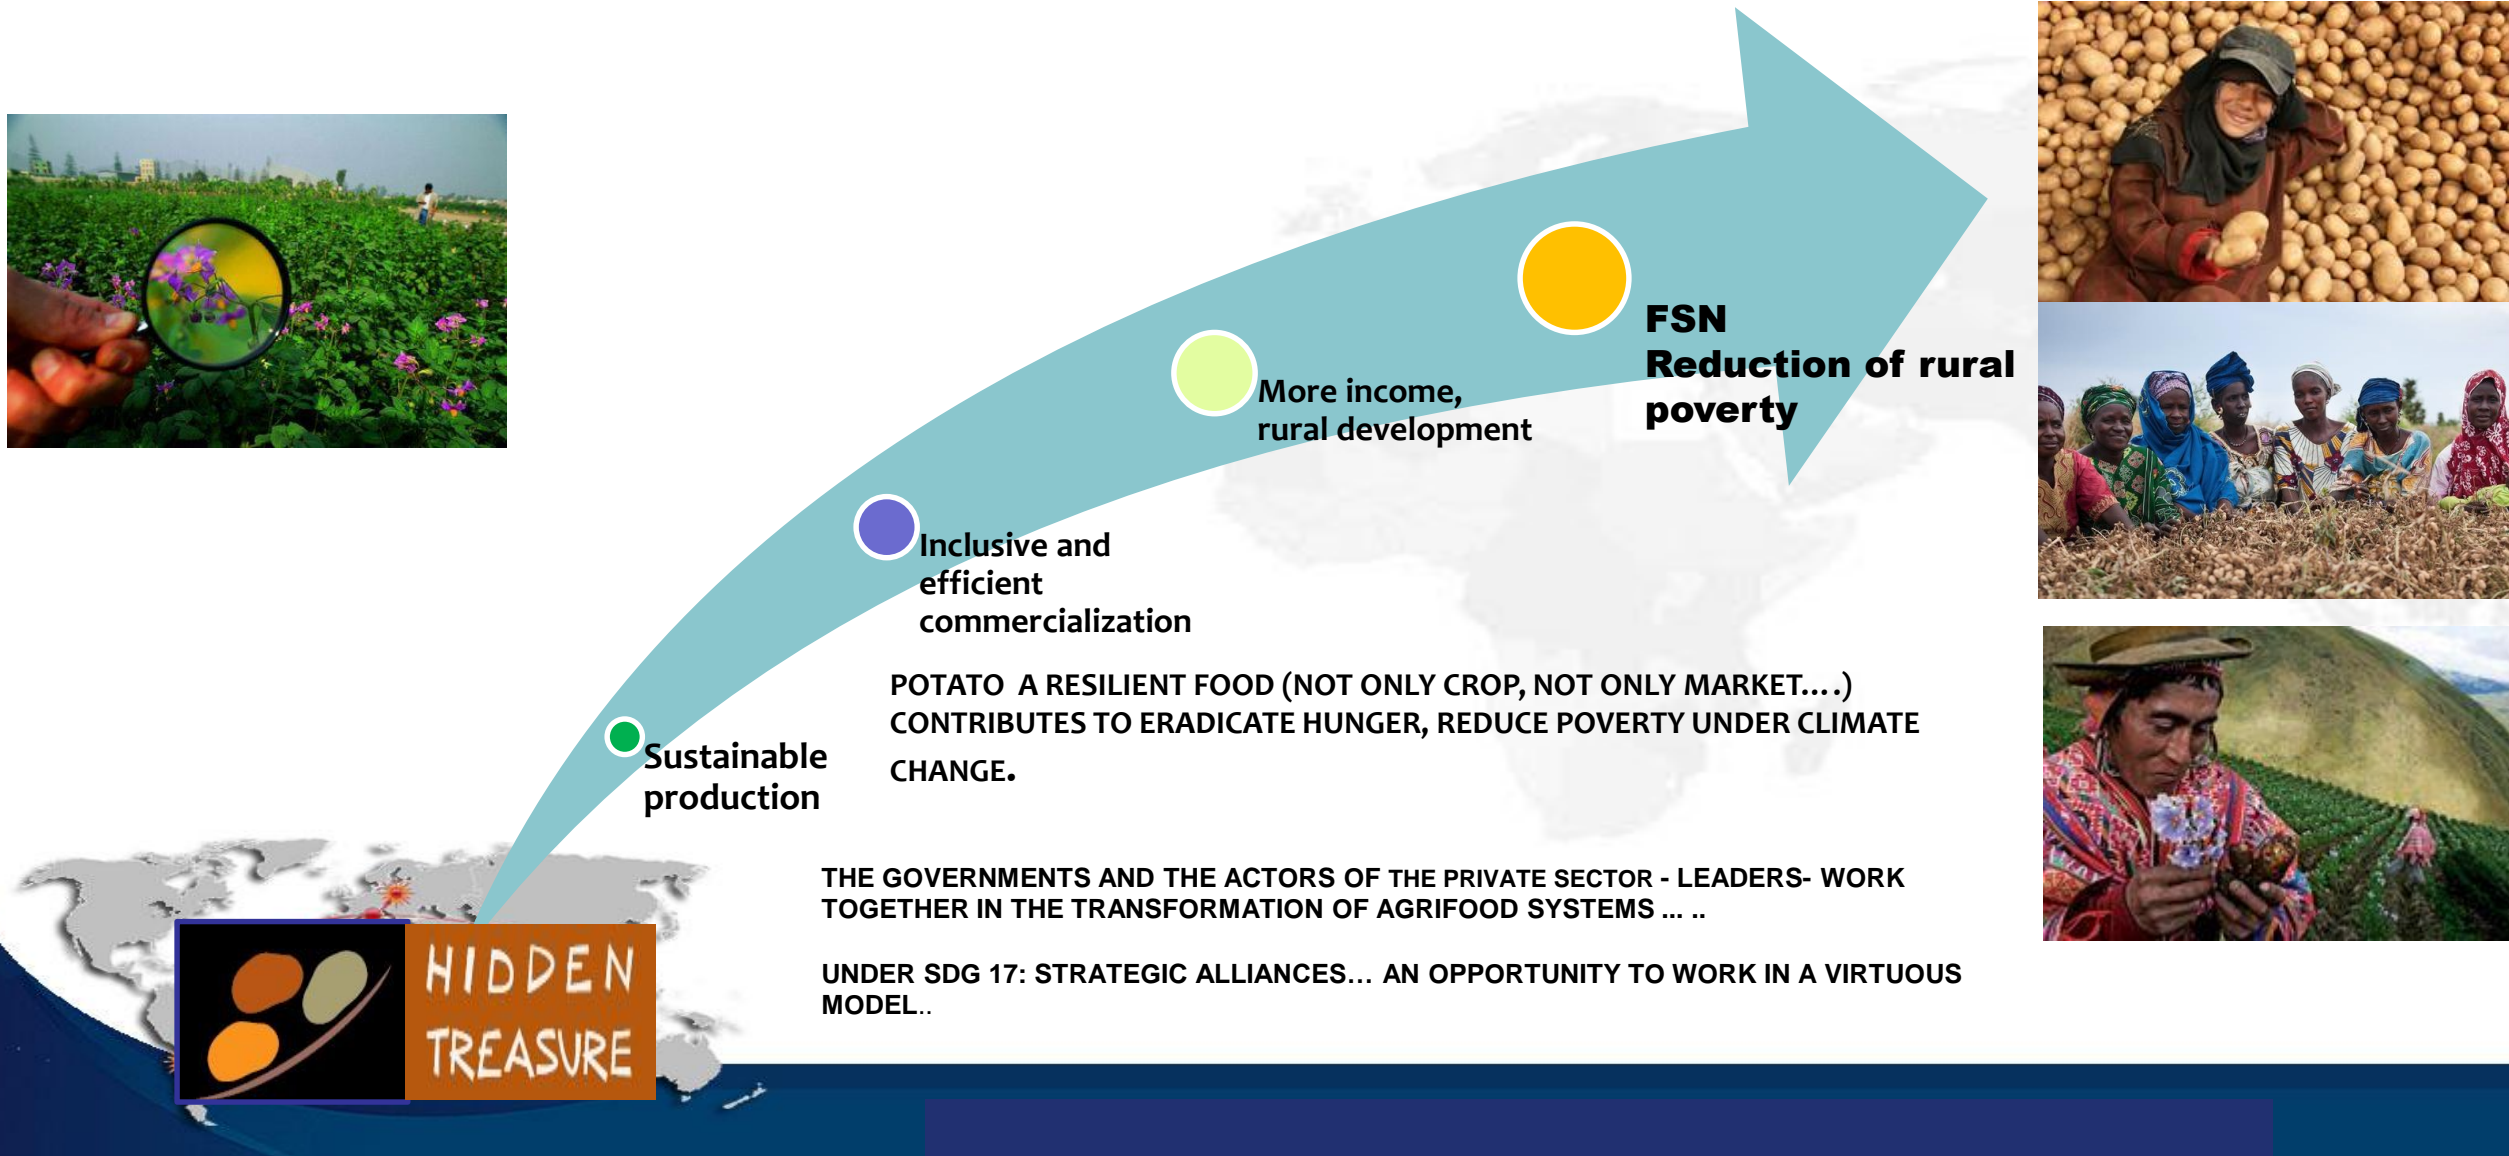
Sustainable production

Inclusive and efficient commercialization

More income, rural development

FSN
Reduction of rural poverty

POTATO A RESILIENT FOOD (NOT ONLY CROP, NOT ONLY MARKET….) CONTRIBUTES TO ERADICATE HUNGER, REDUCE POVERTY UNDER CLIMATE CHANGE.

THE GOVERNMENTS AND THE ACTORS OF THE PRIVATE SECTOR - LEADERS- WORK TOGETHER IN THE TRANSFORMATION OF AGRIFOOD SYSTEMS ... ..

UNDER SDG 17: STRATEGIC ALLIANCES… AN OPPORTUNITY TO WORK IN A VIRTUOUS MODEL..

HIDDEN TREASURE